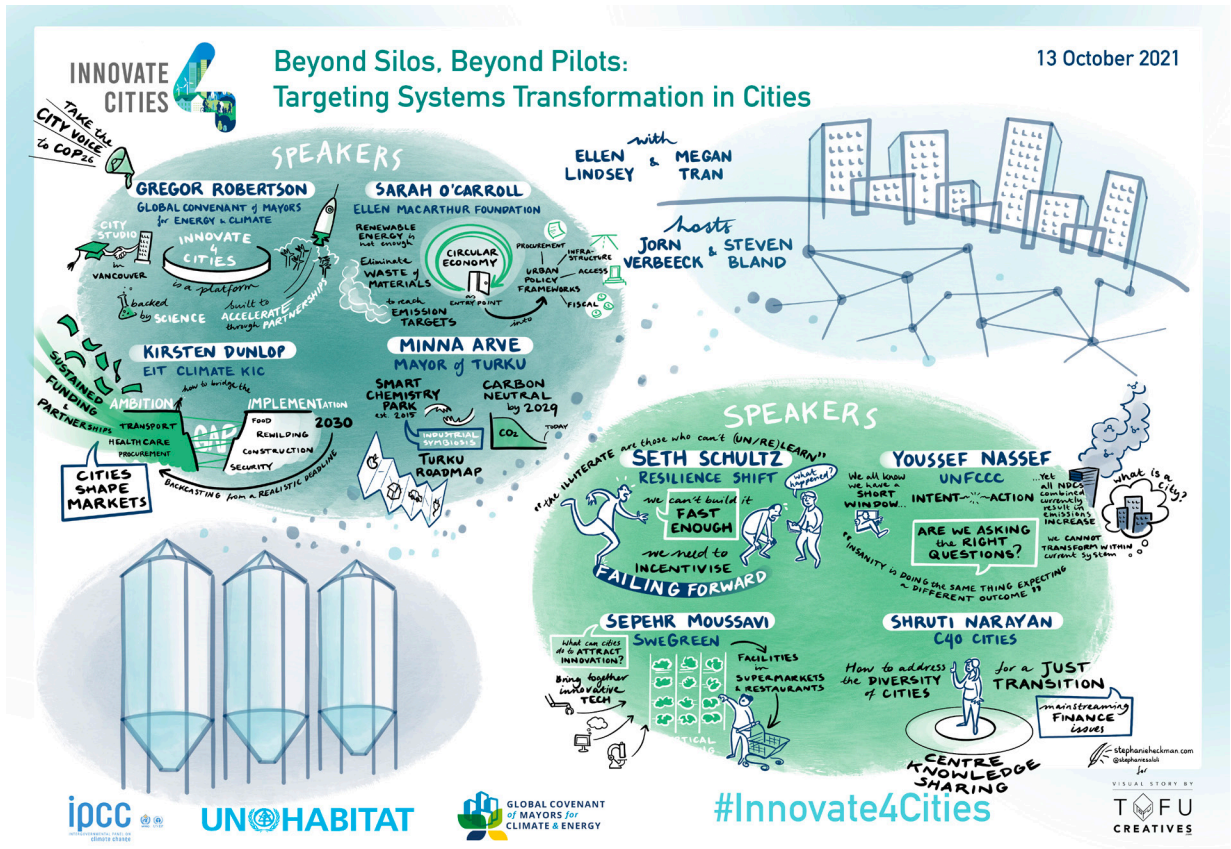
INNOVATE CITIES 4

Beyond Silos, Beyond Pilots: Targeting Systems Transformation in Cities

13 October 2021

TAKE the CITY VOICE to COP26

SPEAKERS

GREGOR ROBERTSON
GLOBAL COVENANT of MAYORS for ENERGY & CLIMATE

CITY STUDIO in VANCOUVER

INNOVATE 4 CITIES is a platform

backed by SCIENCE

built to ACCELERATE through PARTNERSHIPS

SARAH O'CARROLL
ELLEN MACARTHUR FOUNDATION

RENEWABLE ENERGY is not enough

Eliminate WASTE of MATERIALS

to reach EMISSION TARGETS

CIRCULAR ECONOMY

an ENTRY POINT

into URBAN POLICY FRAMEWORKS

PROCUREMENT
INFRA-STRUCTURE
ACCESS
FISCAL

KIRSTEN DUNLOP
EIT CLIMATE KIC

SUSTAINED FUNDING & PARTNERSHIPS

how to bridge the AMBITION GAP IMPLEMENTATION

TRANSPORT
HEALTHCARE
PROCUREMENT
FOOD
REWILDING
CONSTRUCTION
SECURITY

2030

BACKCASTING from a REALISTIC DEADLINE

CITIES SHAPE MARKETS

MINNA ARVE
MAYOR of TURKU

SMART CHEMISTRY PARK est. 2015

INDUSTRIAL SYMBIOSIS

CARBON NEUTRAL by 2029

$CO_2$

TODAY

TURKU ROADMAP

with ELLEN LINDSEY & MEGAN TRAN

hosts JORN VERBEECK & STEVEN BLAND

SPEAKERS

SETH SCHULTZ
RESILIENCE SHIFT

"the ILLITERATE are those who can't (UN/RE)LEARN"

what happened?

we can't build it FAST ENOUGH

we need to INCENTIVISE

FAILING FORWARD

YOUSSEF NASSEF
UNFCCC

We all know we have a SHORT WINDOW...

INTENT ~~ ACTION

...Yet all NDCs combined currently result in emissions INCREASE

what is a city?

ARE WE ASKING the RIGHT QUESTIONS?

we CANNOT TRANSFORM WITHIN current system

"INSANITY is DOING the SAME THING EXPECTING a DIFFERENT OUTCOME"

SEPEHR MOUSSAVI
SWEGREEN

What can cities do to ATTRACT INNOVATION?

Bring together innovative TECH

FACILITIES in SUPERMARKETS & RESTAURANTS

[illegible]TICAL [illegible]ING

SHRUTI NARAYAN
C40 CITIES

How to address the DIVERSITY of CITIES

for a JUST TRANSITION

mainstreaming FINANCE issues

CENTRE KNOWLEDGE SHARING

stephaniehackman.com
@stephaniesaluli
for

VISUAL STORY BY
TOFU CREATIVES

ipcc INTERGOVERNMENTAL PANEL ON climate change

UN HABITAT

GLOBAL COVENANT of MAYORS for CLIMATE & ENERGY

#Innovate4Cities